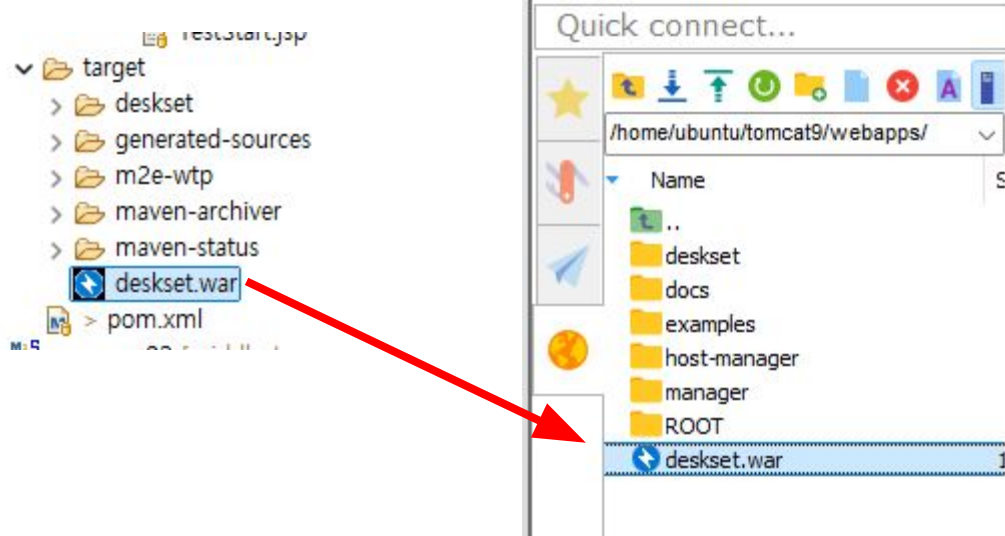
TestStart.jsp
target
deskset
generated-sources
m2e-wtp
maven-archiver
maven-status
deskset.war
> pom.xml
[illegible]

Quick connect...
/home/ubuntu/tomcat9/webapps/
Name
..
deskset
docs
examples
host-manager
manager
ROOT
deskset.war